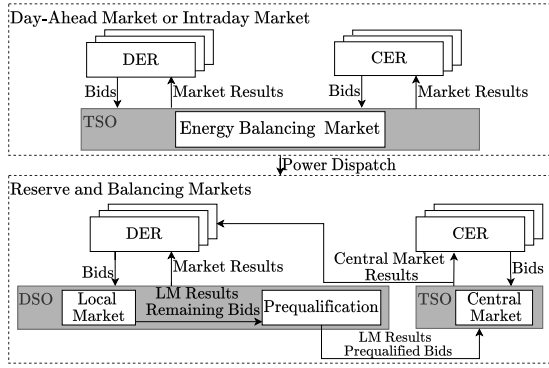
Day-Ahead Market or Intraday Market

DER

CER

Bids

Market Results

Bids

Market Results

TSO

Energy Balancing Market

Power Dispatch

Reserve and Balancing Markets

DER

CER

Bids

Market Results

Central Market Results

Bids

DSO

Local Market

LM Results Remaining Bids

Prequalification

TSO

Central Market

LM Results Prequalified Bids